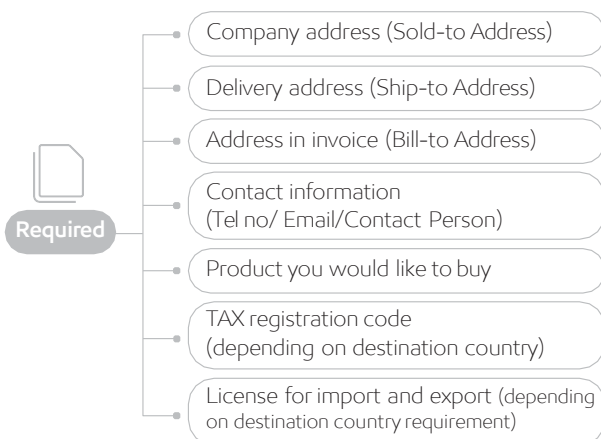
Required

Company address (Sold-to Address)

Delivery address (Ship-to Address)

Address in invoice (Bill-to Address)

Contact information
(Tel no/ Email/Contact Person)

Product you would like to buy

TAX registration code
(depending on destination country)

License for import and export (depending on destination country requirement)